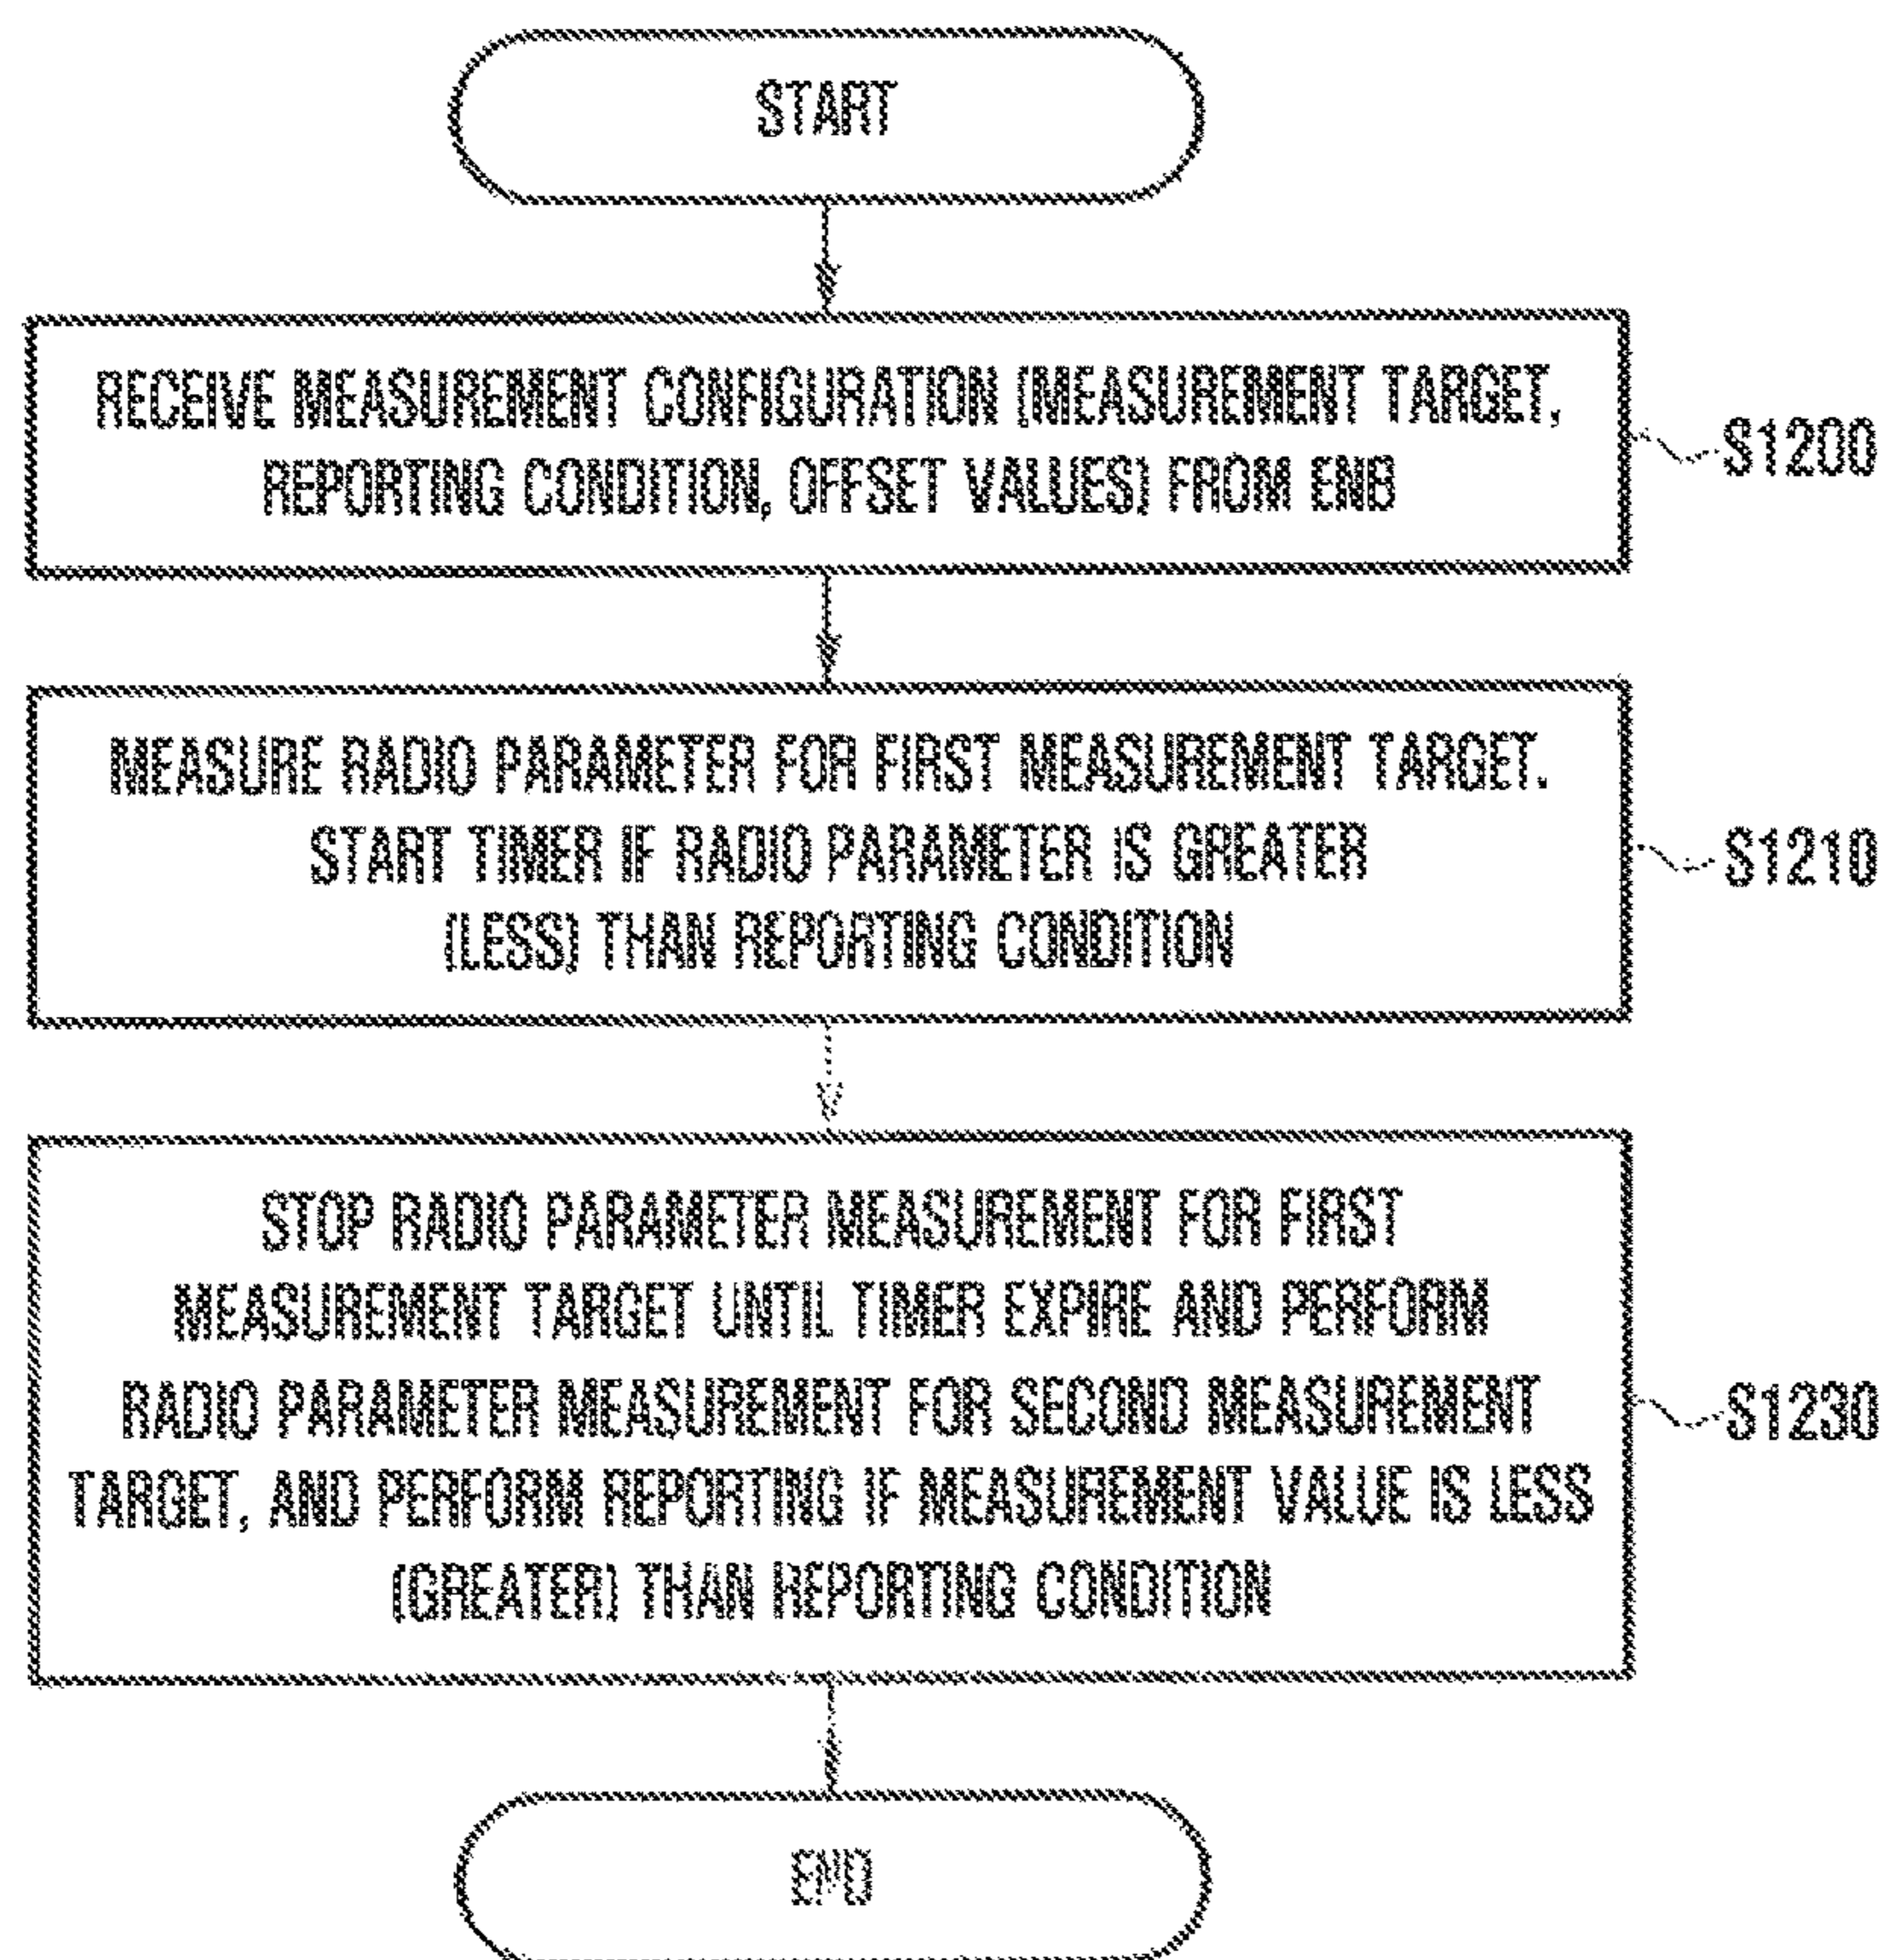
START

RECEIVE MEASUREMENT CONFIGURATION (MEASUREMENT TARGET, REPORTING CONDITION, OFFSET VALUES) FROM ENB

S1200

MEASURE RADIO PARAMETER FOR FIRST MEASUREMENT TARGET. START TIMER IF RADIO PARAMETER IS GREATER (LESS) THAN REPORTING CONDITION

S1210

STOP RADIO PARAMETER MEASUREMENT FOR FIRST MEASUREMENT TARGET UNTIL TIMER EXPIRE AND PERFORM RADIO PARAMETER MEASUREMENT FOR SECOND MEASUREMENT TARGET, AND PERFORM REPORTING IF MEASUREMENT VALUE IS LESS (GREATER) THAN REPORTING CONDITION

S1230

END